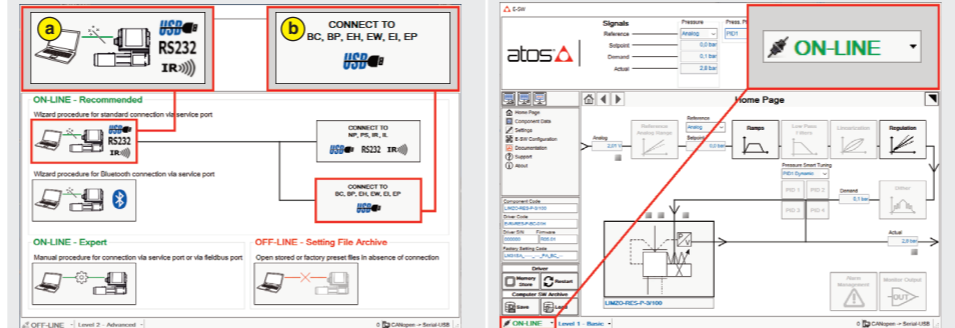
a

USB

RS232

IR

b

CONNECT TO
BC, BP, EH, EW, EI, EP

USB

ON-LINE - Recommended

Wizard procedure for standard connection via service port

USB
RS232
IR

CONNECT TO
NP, PS, IR, IL

USB RS232 IR

Wizard procedure for Bluetooth connection via service port

CONNECT TO
BC, BP, EH, EW, EI, EP

USB

ON-LINE - Expert

Manual procedure for connection via service port or via fieldbus port

OFF-LINE - Setting File Archive

Open stored or factory preset files in absence of connection

OFF-LINE | Level 2 - Advanced | CANopen -> Serial-USB

E-SW

atos

Signals

Reference
Setpoint
Demand
Actual

Pressure

Analog
0,0 bar
0,1 bar
2,8 bar

Press. PI

PID1

ON-LINE

Home Page

Home Page
Component Data
Settings
E-SW Configuration
Documentation
Support
About

Analog
2,01 V

Reference
Analog
Setpoint
0,0 bar

Reference Analog Range

Ramps

Low Pass Filters

Linearization

Regulation

Pressure Smart Tuning
PID1 Dynamic

PID 1 PID 2
PID 3 PID 4

Demand
0,1 bar

Dither

Actual
2,8 bar

Component Code
LIMZO-RES-P-3/100

Driver Code

Driver S/N
Firmware

Factory Setting Code

Driver

Memory Store
Restart

Computer SW Archive

Save

LIMZO-RES-P-3/100

Alarm Management

Monitor Output

OUT

ON-LINE | Level 1 - Basic | CANopen -> Serial-USB